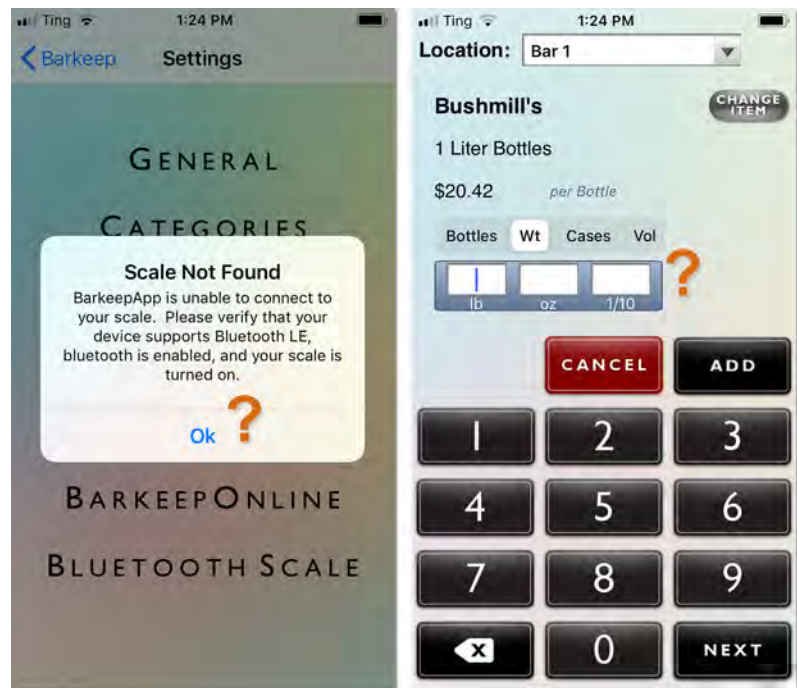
Ting 1:24 PM

Barkeep Settings

General

Categories

Scale Not Found

BarkeepApp is unable to connect to your scale. Please verify that your device supports Bluetooth LE, bluetooth is enabled, and your scale is turned on.

Ok ?

BarkeepOnline

Bluetooth Scale

Ting 1:24 PM

Location: Bar 1

Bushmill's

CHANGE ITEM

1 Liter Bottles

$20.42 per Bottle

Bottles Wt Cases Vol

lb oz 1/10

?

CANCEL ADD

1 2 3

4 5 6

7 8 9

0 NEXT